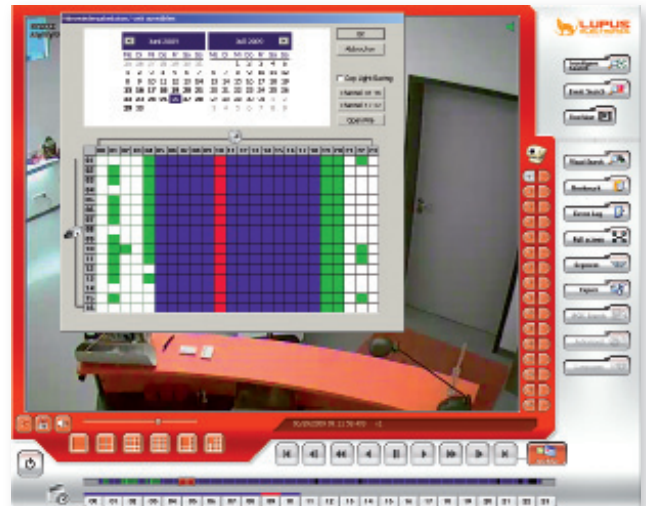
LUPUS

Juni 2009

Juli 2009

OK

Abbrechen

Day Light Saving

Event Search

Bookmark

Full screen

Export

Log

Backup

Playback

01 02 03 04 05 06 07 08 09 10 11 12 13 14 15 16 17 18 19 20 21 22 23 24